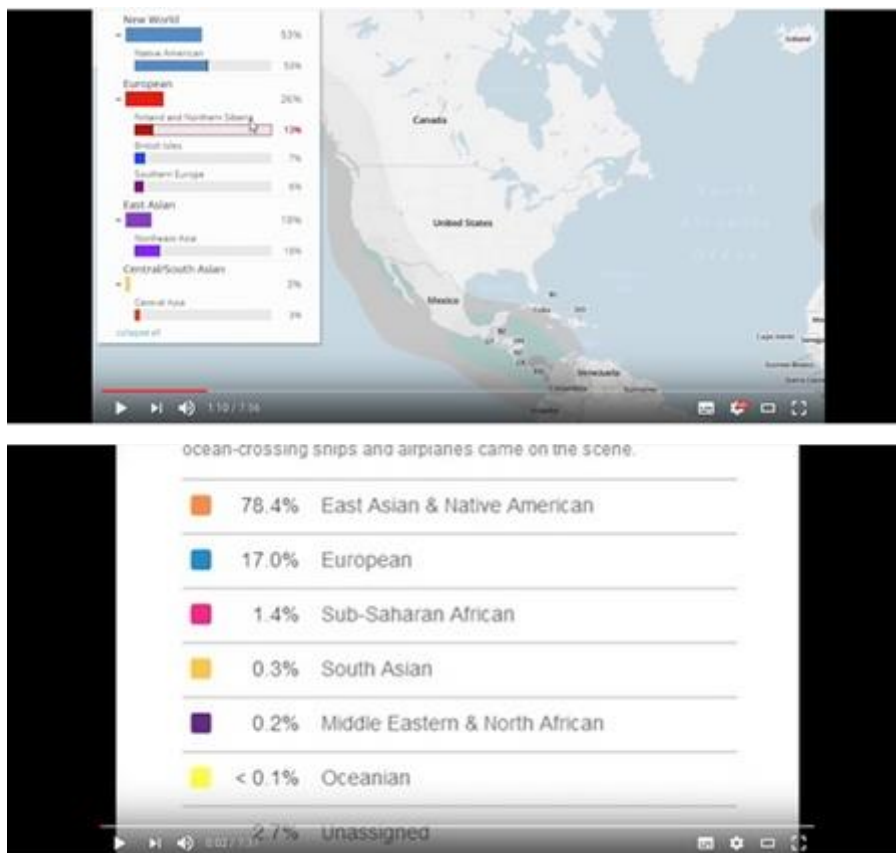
New World
53%
Native American
53%
European
26%
Finland and Northern Siberia
13%
British Isles
7%
Southern Europe
6%
East Asian
15%
Northeast Asia
15%
Central/South Asian
3%
Central Asia
3%
collapse all

Canada
United States
Mexico
Venezuela
Iceland

1:10 / 7:36

ocean-crossing ships and airplanes came on the scene.

78.4% East Asian & Native American
17.0% European
1.4% Sub-Saharan African
0.3% South Asian
0.2% Middle Eastern & North African
< 0.1% Oceanian
2.7% Unassigned

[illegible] / 7:3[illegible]